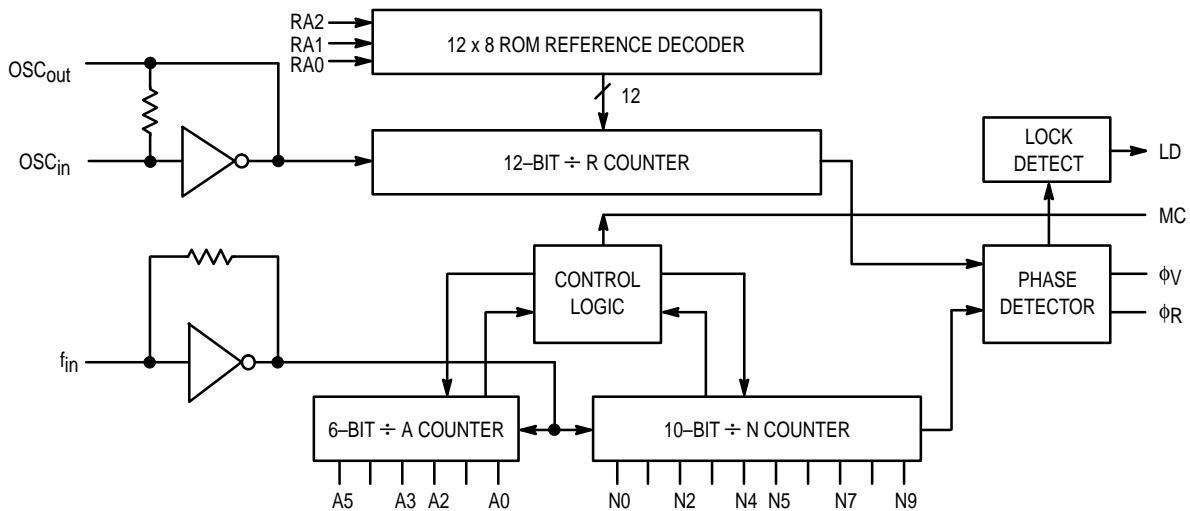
RA2
RA1
RA0
12 x 8 ROM REFERENCE DECODER
$OSC_{out}$
12
$OSC_{in}$
12–BIT ÷ R COUNTER
LOCK DETECT
LD
MC
CONTROL LOGIC
PHASE DETECTOR
$\phi V$
$\phi R$
$f_{in}$
6–BIT ÷ A COUNTER
10–BIT ÷ N COUNTER
A5
A3
A2
A0
N0
N2
N4
N5
N7
N9